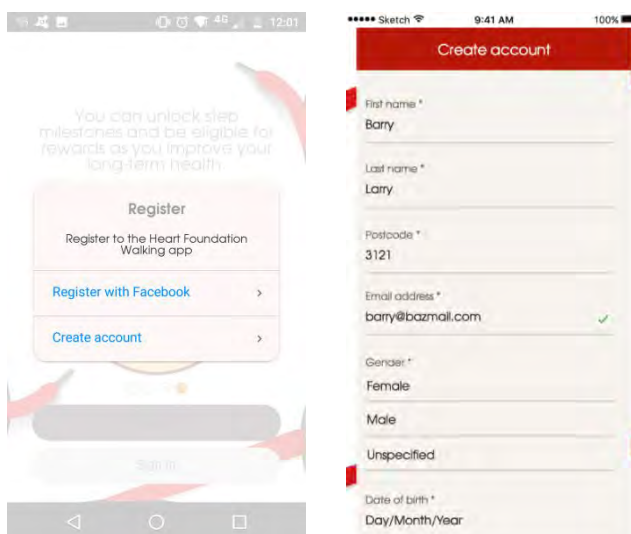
4G 12:01

You can unlock step milestones and be eligible for rewards as you improve your long-term health

Register

Register to the Heart Foundation Walking app

Register with Facebook ›

Create account ›

Sign in

●●●●● Sketch 9:41 AM 100%

Create account

First name *
Barry

Last name *
Larry

Postcode *
3121

Email address *
barry@bazmail.com

Gender *
Female
Male
Unspecified

Date of birth *
Day/Month/Year